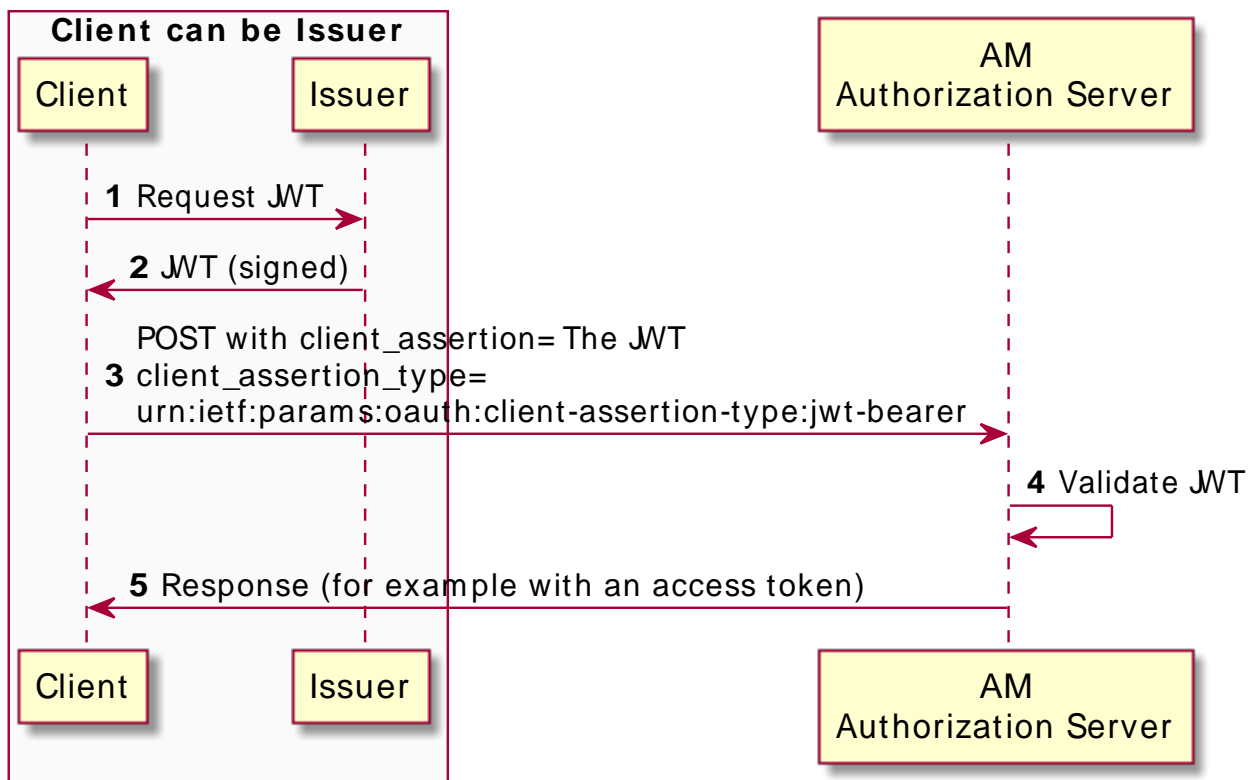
Client can be Issuer

Client

Issuer

AM
Authorization Server

1 Request JWT

2 JWT (signed)

POST with client_assertion= The JWT
3 client_assertion_type=
urn:ietf:params:oauth:client-assertion-type:jwt-bearer

4 Validate JWT

5 Response (for example with an access token)

Client

Issuer

AM
Authorization Server